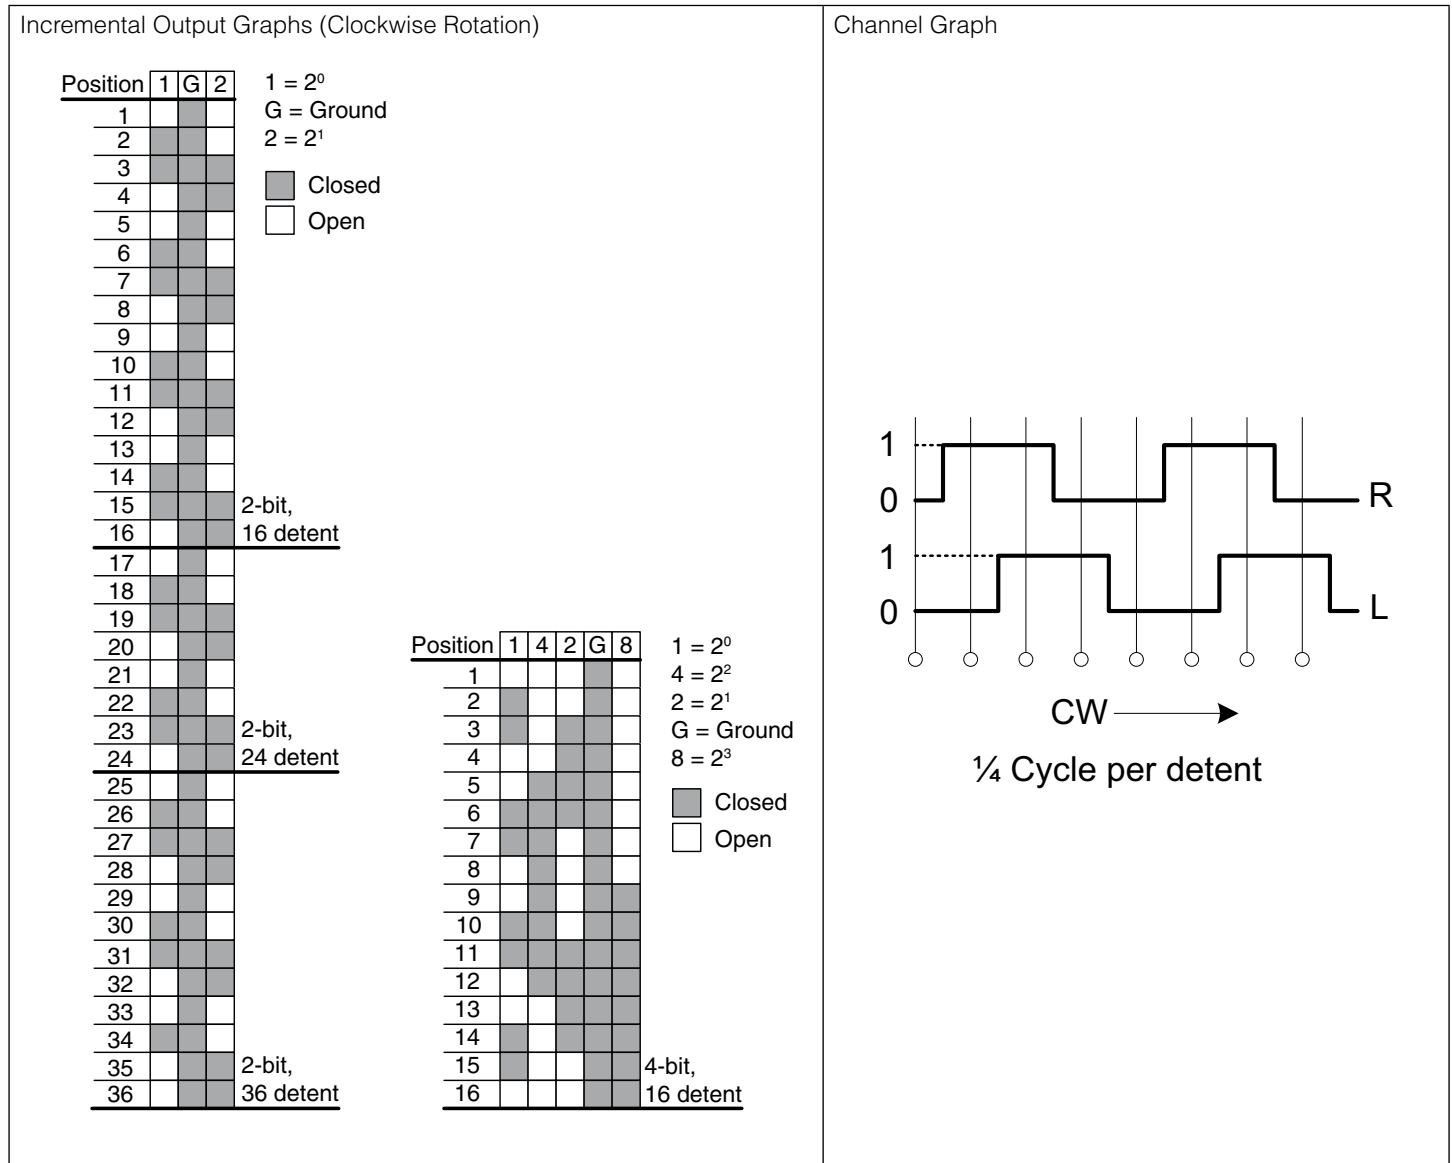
Incremental Output Graphs (Clockwise Rotation)

| Position | 1 | G | 2 |
|---|---|---|---|
| 1 | | | |
| 2 | | | |
| 3 | | | |
| 4 | | | |
| 5 | | | |
| 6 | | | |
| 7 | | | |
| 8 | | | |
| 9 | | | |
| 10 | | | |
| 11 | | | |
| 12 | | | |
| 13 | | | |
| 14 | | | |
| 15 | | | |
| 16 | | | |
| 17 | | | |
| 18 | | | |
| 19 | | | |
| 20 | | | |
| 21 | | | |
| 22 | | | |
| 23 | | | |
| 24 | | | |
| 25 | | | |
| 26 | | | |
| 27 | | | |
| 28 | | | |
| 29 | | | |
| 30 | | | |
| 31 | | | |
| 32 | | | |
| 33 | | | |
| 34 | | | |
| 35 | | | |
| 36 | | | |

$1 = 2^0$
G = Ground
$2 = 2^1$
Closed
Open

2-bit, 16 detent
2-bit, 24 detent
2-bit, 36 detent

| Position | 1 | 4 | 2 | G | 8 |
|---|---|---|---|---|---|
| 1 | | | | | |
| 2 | | | | | |
| 3 | | | | | |
| 4 | | | | | |
| 5 | | | | | |
| 6 | | | | | |
| 7 | | | | | |
| 8 | | | | | |
| 9 | | | | | |
| 10 | | | | | |
| 11 | | | | | |
| 12 | | | | | |
| 13 | | | | | |
| 14 | | | | | |
| 15 | | | | | |
| 16 | | | | | |

$1 = 2^0$
$4 = 2^2$
$2 = 2^1$
G = Ground
$8 = 2^3$
Closed
Open

4-bit, 16 detent

Channel Graph

1
0
R
1
0
L
CW
¼ Cycle per detent